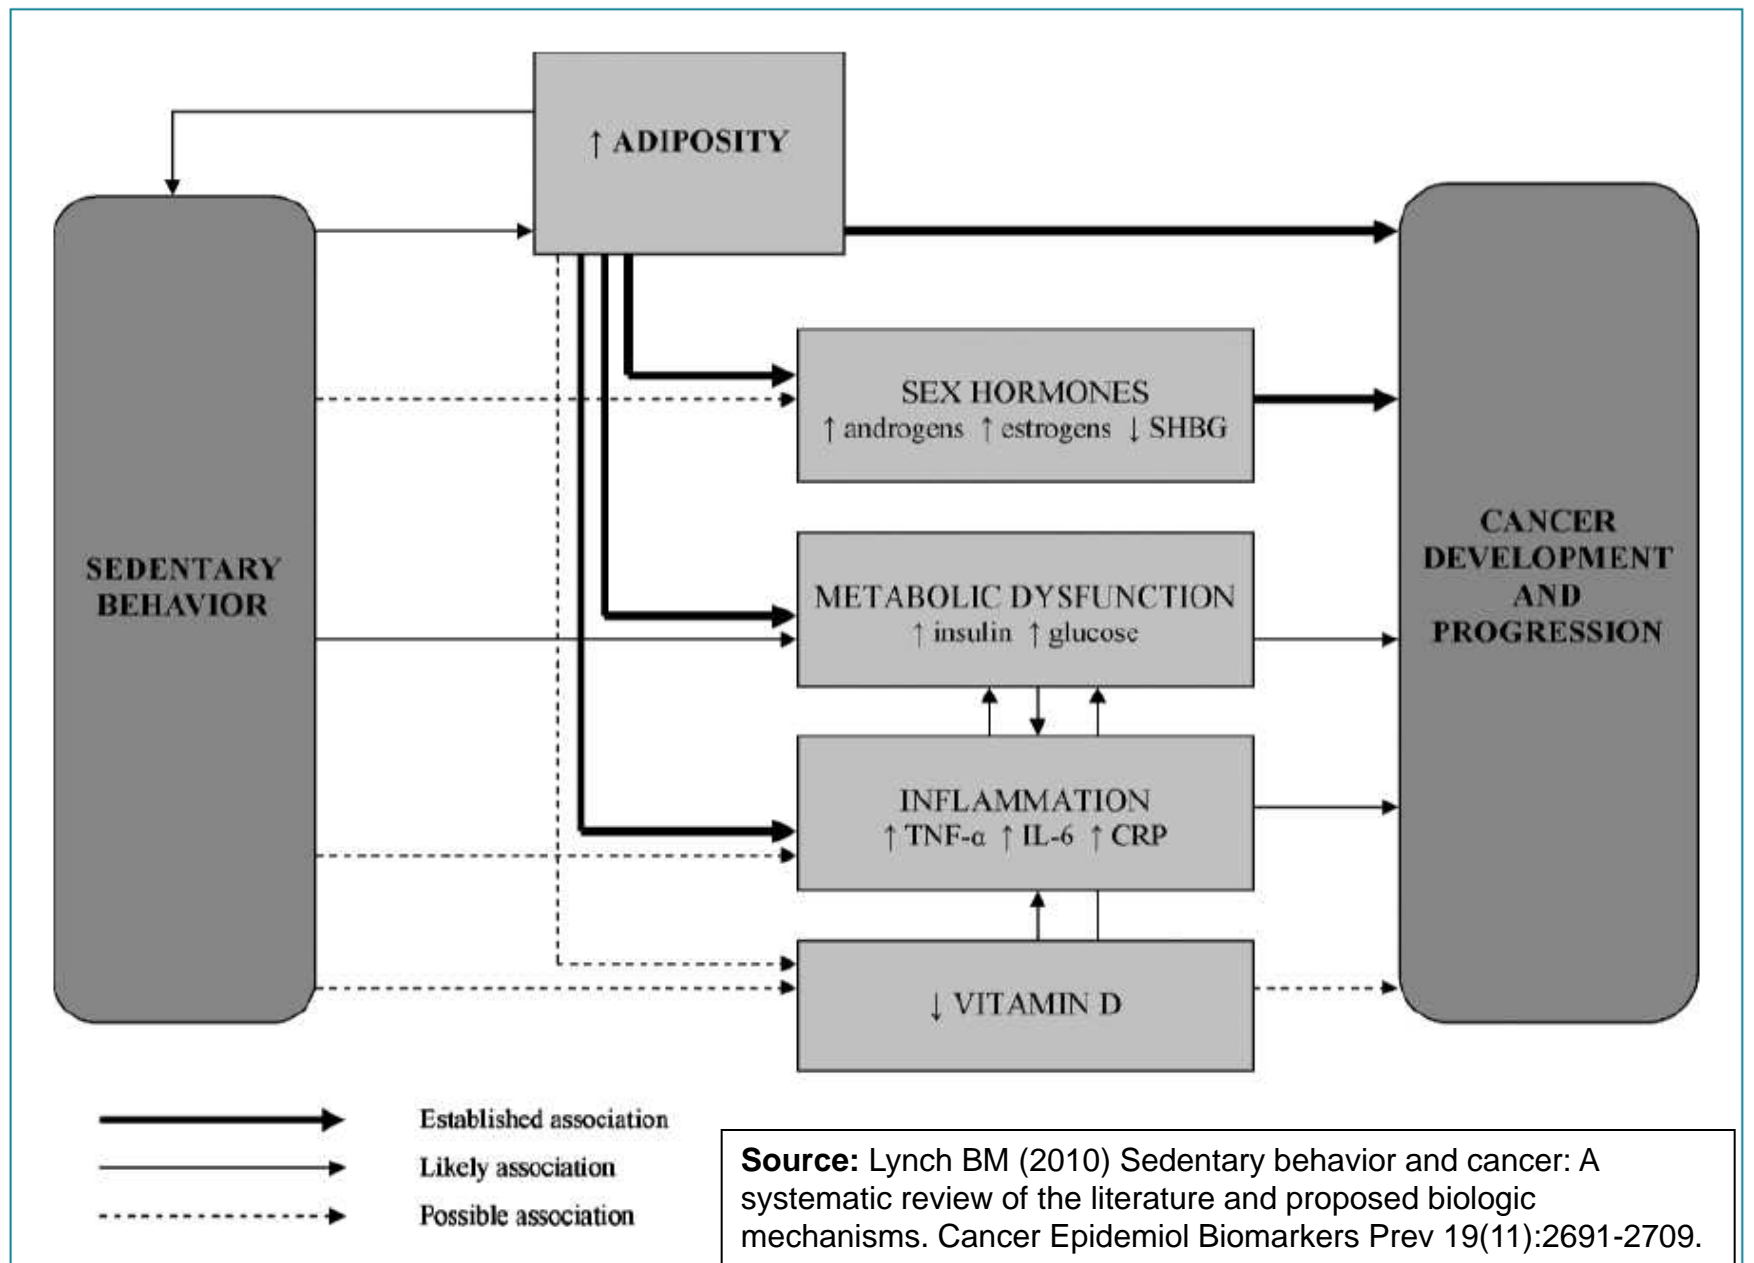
↑ ADIPOSITY

SEDENTARY BEHAVIOR

SEX HORMONES
↑ androgens ↑ estrogens ↓ SHBG

METABOLIC DYSFUNCTION
↑ insulin ↑ glucose

INFLAMMATION
↑ TNF-α ↑ IL-6 ↑ CRP

↓ VITAMIN D

CANCER DEVELOPMENT AND PROGRESSION

Established association

Likely association

Possible association

**Source:** Lynch BM (2010) Sedentary behavior and cancer: A systematic review of the literature and proposed biologic mechanisms. Cancer Epidemiol Biomarkers Prev 19(11):2691-2709.